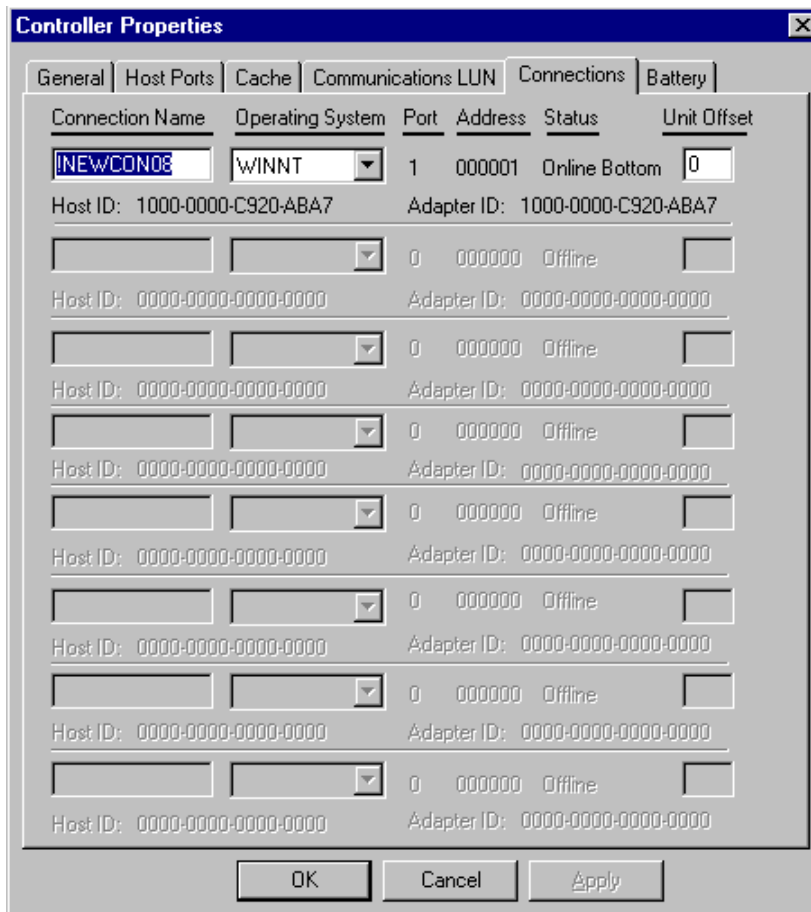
Controller Properties

General | Host Ports | Cache | Communications LUN | Connections | Battery

| Connection Name | Operating System | Port | Address | Status | Unit Offset |
|---|---|---|---|---|---|
| !NEWCON08 | WINNT | 1 | 000001 | Online Bottom | 0 |
| Host ID: 1000-0000-C920-ABA7 | | Adapter ID: 1000-0000-C920-ABA7 | | | |
| | | 0 | 000000 | Offline | |
| Host ID: 0000-0000-0000-0000 | | Adapter ID: 0000-0000-0000-0000 | | | |
| | | 0 | 000000 | Offline | |
| Host ID: 0000-0000-0000-0000 | | Adapter ID: 0000-0000-0000-0000 | | | |
| | | 0 | 000000 | Offline | |
| Host ID: 0000-0000-0000-0000 | | Adapter ID: 0000-0000-0000-0000 | | | |
| | | 0 | 000000 | Offline | |
| Host ID: 0000-0000-0000-0000 | | Adapter ID: 0000-0000-0000-0000 | | | |
| | | 0 | 000000 | Offline | |
| Host ID: 0000-0000-0000-0000 | | Adapter ID: 0000-0000-0000-0000 | | | |
| | | 0 | 000000 | Offline | |
| Host ID: 0000-0000-0000-0000 | | Adapter ID: 0000-0000-0000-0000 | | | |
| | | 0 | 000000 | Offline | |
| Host ID: 0000-0000-0000-0000 | | Adapter ID: 0000-0000-0000-0000 | | | |

OK Cancel Apply